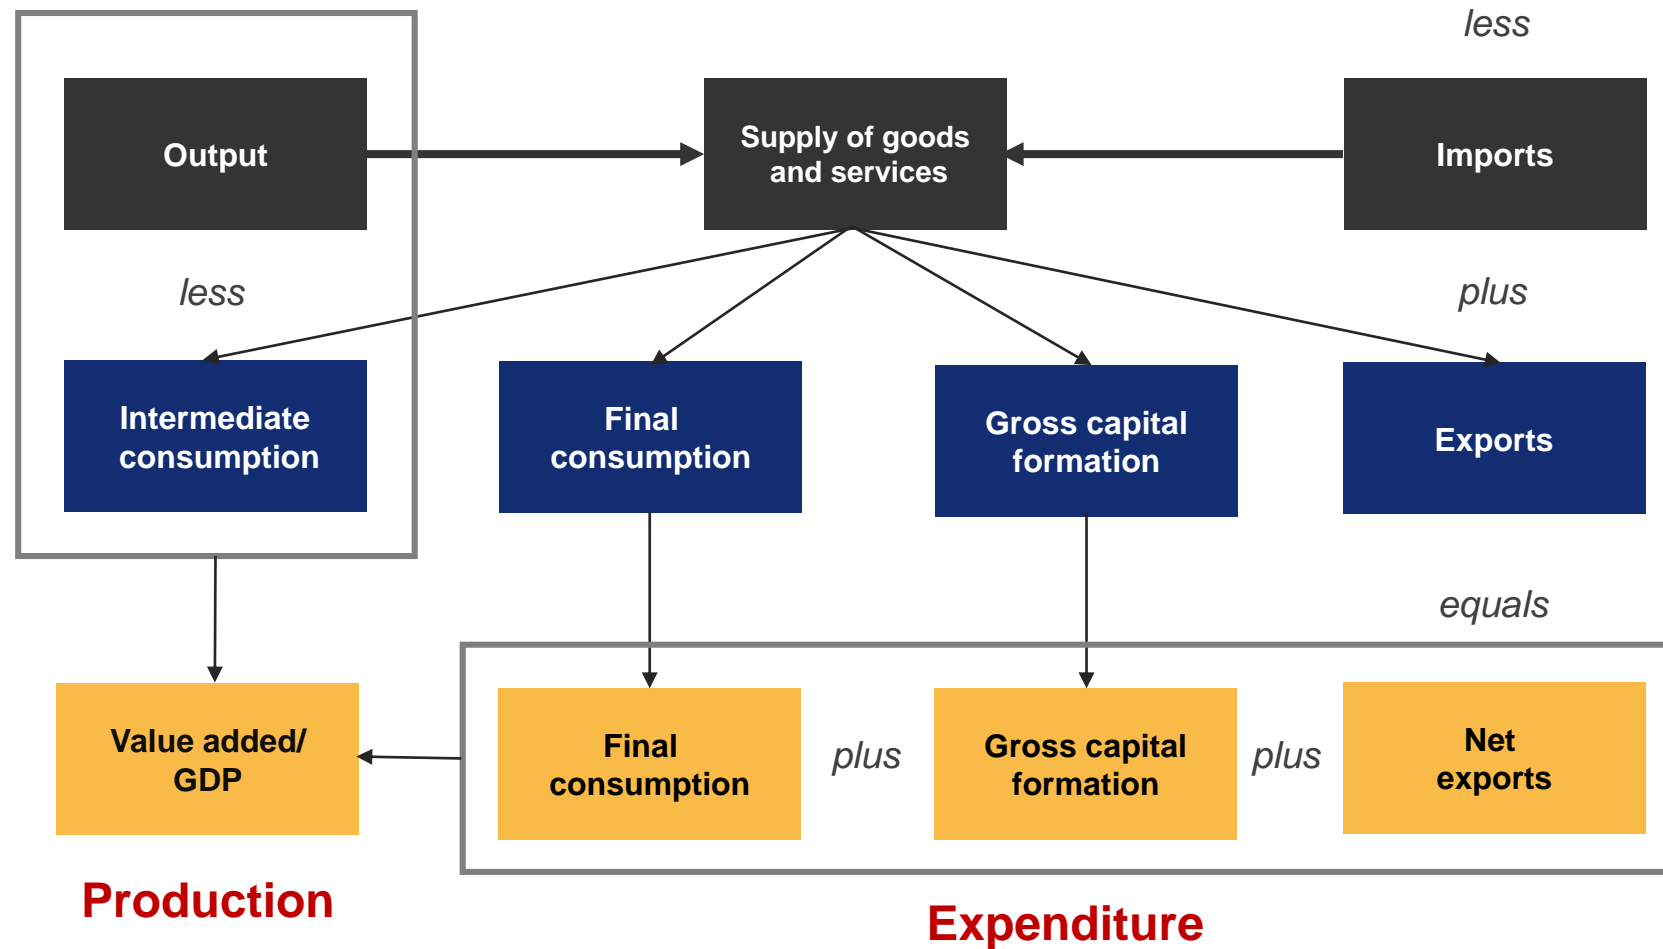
less

Output

Supply of goods and services

Imports

less

plus

Intermediate consumption

Final consumption

Gross capital formation

Exports

equals

Value added/ GDP

Final consumption

plus

Gross capital formation

plus

Net exports

Production

Expenditure